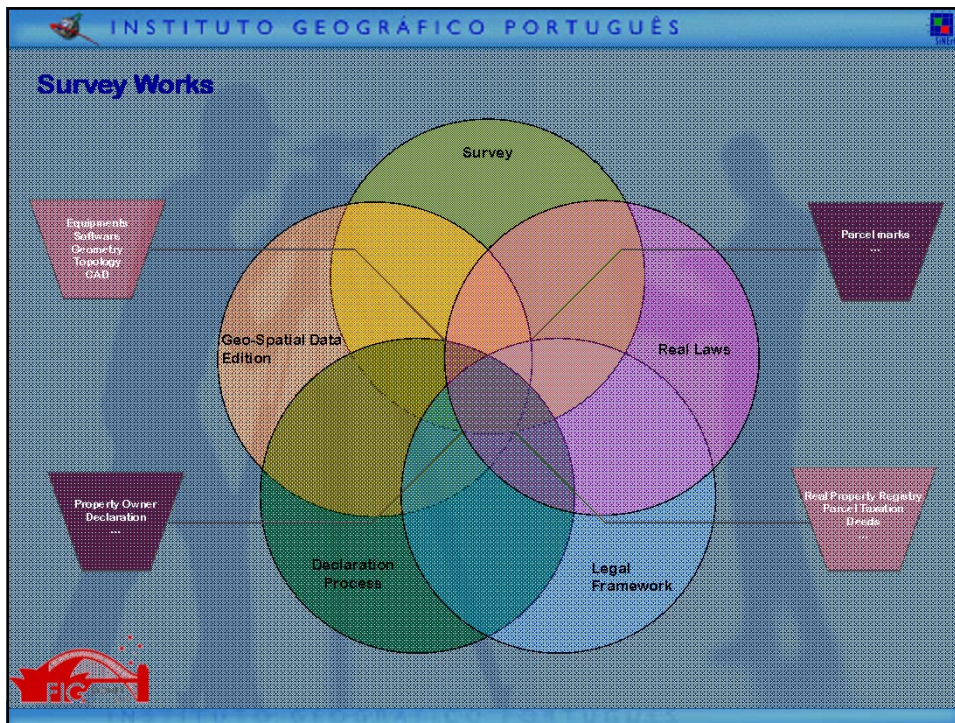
INSTITUTO GEOGRÁFICO PORTUGUÊS

Survey Works

Equipments
Softwars
Geometry
Topology
CAD

Survey

Parcel marks
...

Geo-Spatial Data Edition

Real Laws

Property Owner Declaration
...

Real Property Registry
Parcel Taxation
Deeds
...

Declaration Process

Legal Framework

FIG